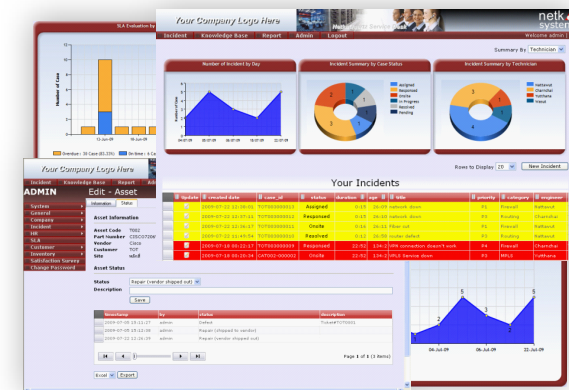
Your Company Logo Here

netk syster

Incident Knowledge Base Report Admin Logout

Welcome admin

Summary By Technician

Number of Incident by Day

Incident Summary by Case Status

Incident Summary by Technician

Assigned
Responsed
Onsite
In Progress
Resolved
Pending

Nattanut
Chanchai
Yutthana
Weeal

Rows to Display 20 New Incident

Your Incidents

| Update | created date | case_id | status | duration | age | title | priority | category | engineer |
|---|---|---|---|---|---|---|---|---|---|
| | 2009-07-22 11:36:01 | TOT0000000013 | Assigned | 0:15 | 0:15 | network down | P1 | Firewall | Nattanut |
| | 2009-07-22 11:37:12 | TOT0000000012 | Responsed | 0:16 | 0:16 | network down | P1 | Routing | Chanchai |
| | 2009-07-22 11:38:17 | TOT0000000011 | Onsite | 0:16 | 0:16 | Fiber cut | P1 | Firewall | Nattanut |
| | 2009-07-22 11:49:54 | TOT0000000010 | Resolved | 0:11 | 26:50 | router defect | P3 | Routing | Nattanut |
| | 2009-07-18 20:22:17 | TOT0000000009 | Responsed | 22:52 | 134:2 | MPN connection doesn't work | P4 | Firewall | Chanchai |
| | 2009-07-18 20:20:34 | CAT050-000001 | Onsite | 22:52 | 134:2 | MPLS Service down | P3 | MPLS | Yutthana |

SLA Evaluation by

Number of Case

15-Jul-09

Overdue : 30 Case (83.33%) On time : 6 Ca

Your Company Logo Here

Incident Knowledge Base Report Ad

ADMIN Edit - Asset

System
General
Company
Incident
HR
SLA
Customer
Inventory
Satisfaction Survey
Change Password

Information Status

Asset Information

Asset Code T002
Part Number CISCO7206
Vendor Cisco
Customer TOT
Site หลักสี่

Asset Status

Status Repair (vendor shipped out)
Description

Save

| timestamp | by | status | description |
|---|---|---|---|
| 2009-07-05 15:11:17 | admin | Defect | Ticket#TOT0001 |
| 2009-07-05 15:12:46 | admin | Repair (shipped to vendor) | |
| 2009-07-22 12:26:09 | admin | Repair (vendor shipped out) | |

Page 1 of 1 (3 items)

Excel Export

04-Jul-09 06-Jul-09 22-Jul-09